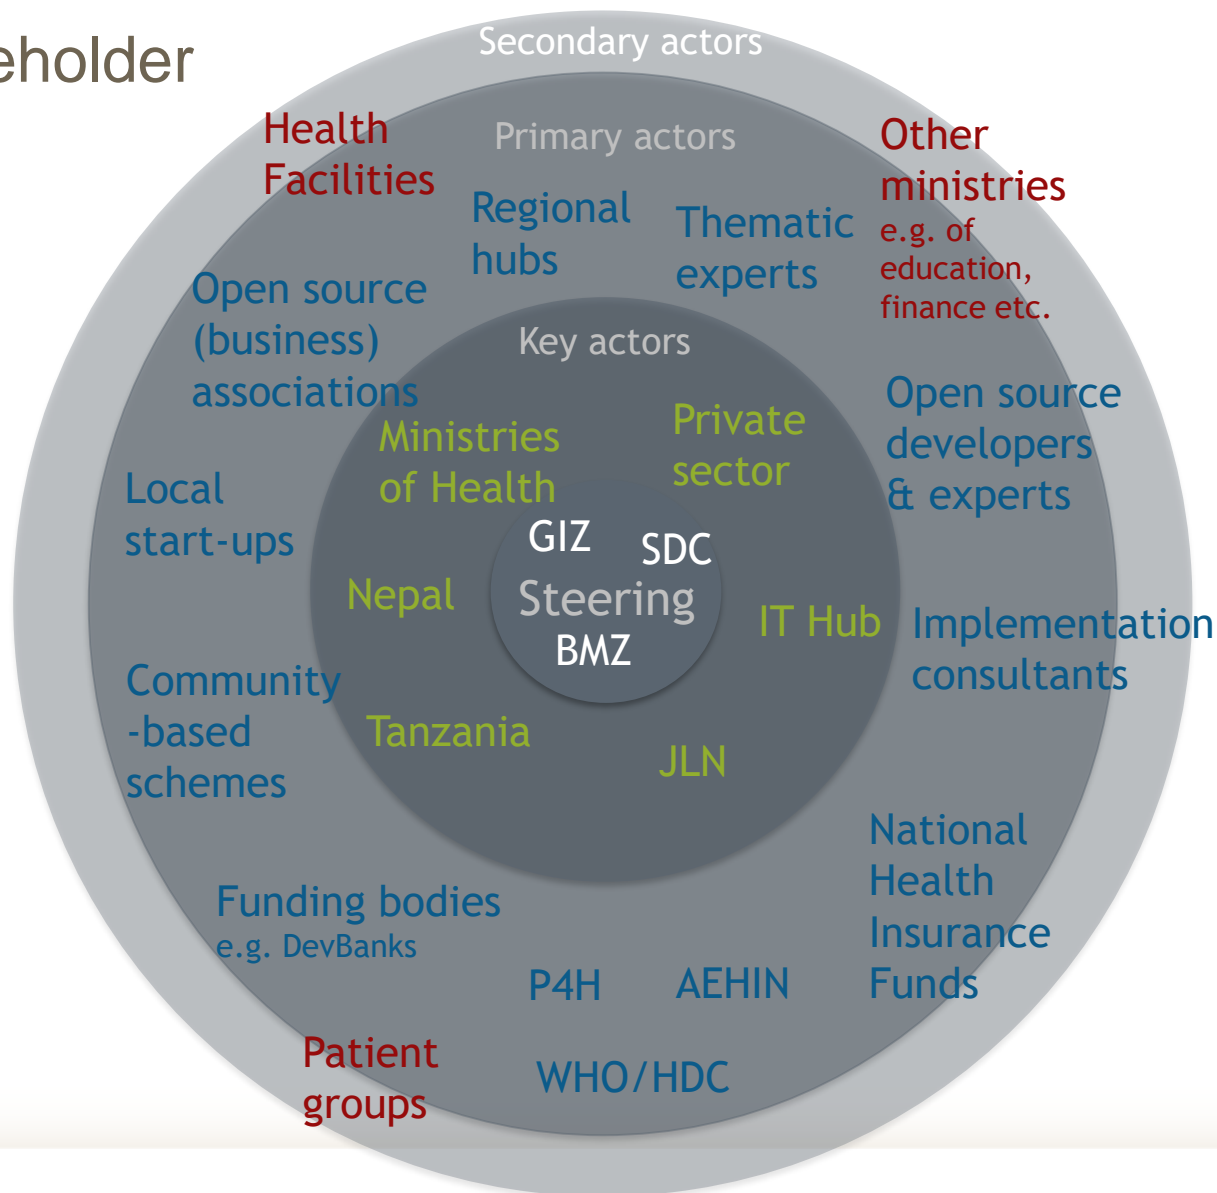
eholder

Secondary actors

Health Facilities

Primary actors

Other ministries e.g. of education, finance etc.

Regional hubs

Thematic experts

Open source (business) associations

Key actors

Open source developers & experts

Ministries of Health

Private sector

Local start-ups

GIZ

SDC

Steering

BMZ

Nepal

IT Hub

Implementation consultants

Community -based schemes

Tanzania

JLN

National Health Insurance Funds

Funding bodies e.g. DevBanks

P4H

AEHIN

Patient groups

WHO/HDC